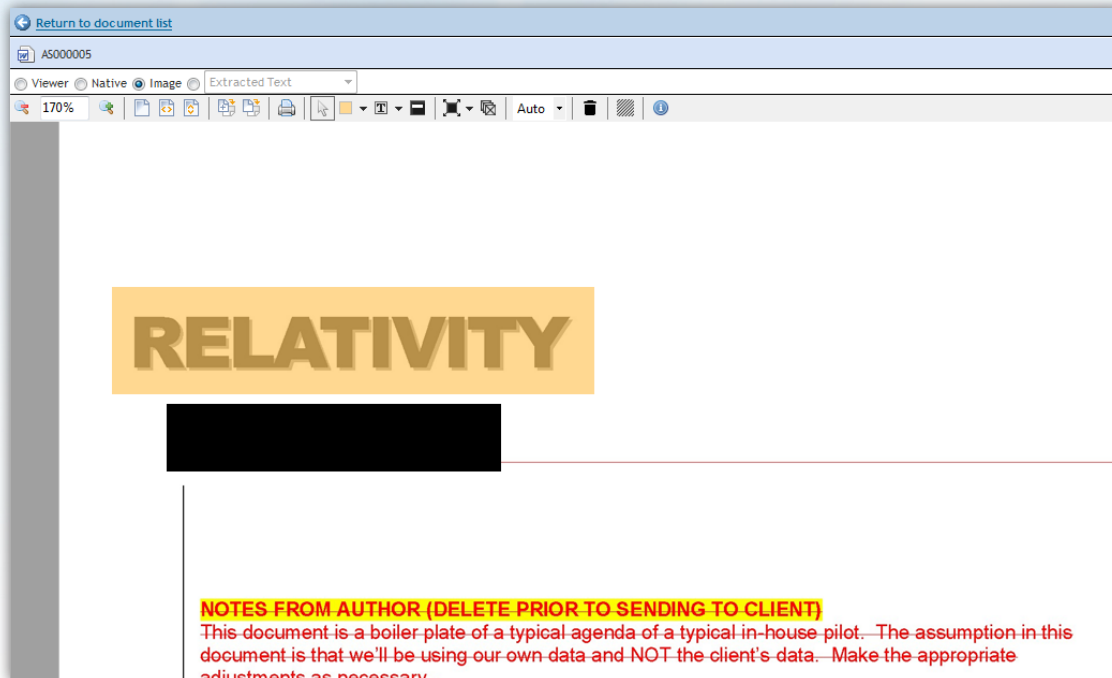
Return to document list

AS000005

Viewer Native Image Extracted Text

170%

Auto

RELATIVITY

NOTES FROM AUTHOR (DELETE PRIOR TO SENDING TO CLIENT)
This document is a boiler plate of a typical agenda of a typical in-house pilot. The assumption in this document is that we'll be using our own data and NOT the client's data. Make the appropriate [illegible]